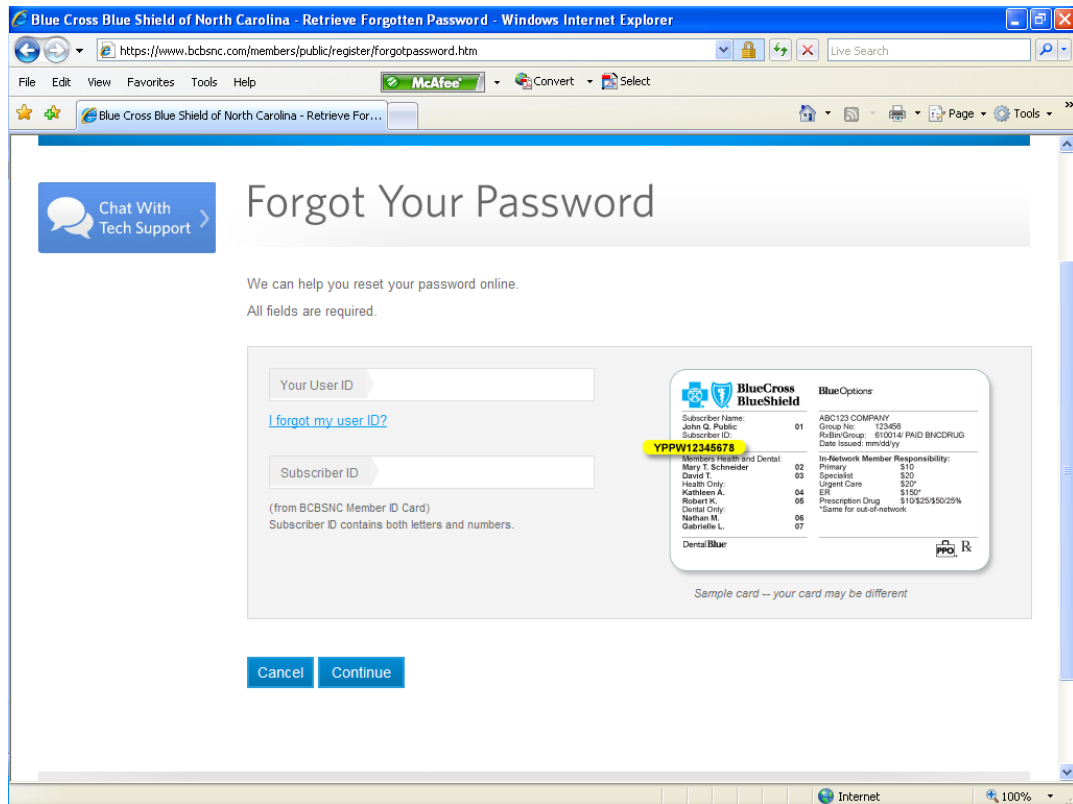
Blue Cross Blue Shield of North Carolina - Retrieve Forgotten Password - Windows Internet Explorer

https://www.bcbsnc.com/members/public/register/forgotpassword.htm

Live Search

File Edit View Favorites Tools Help

McAfee

Convert Select

Blue Cross Blue Shield of North Carolina - Retrieve For...

Page Tools

Chat With Tech Support

Forgot Your Password

We can help you reset your password online.

All fields are required.

Your User ID

I forgot my user ID?

Subscriber ID

(from BCBSNC Member ID Card)
Subscriber ID contains both letters and numbers.

BlueCross BlueShield

BlueOptions

Subscriber Name:
John Q. Public 01
Subscriber ID:
YPPW12345678
Members Health and Dental:
Mary T. Schneider 02
David T. 03
Health Only:
Kathleen A. 04
Robert K. 05
Dental Only:
Nathan M. 06
Gabrielle L. 07

ABC123 COMPANY
Group No: 123456
RxBin/Group: 610014/ PAID BNCDRUG
Date Issued: mm/dd/yy

In-Network Member Responsibility:
Primary $10
Specialist $20
Urgent Care $20*
ER $150*
Prescription Drug $10/$25/$50/25%
*Same for out-of-network

DentalBlue

PPO Rx

Sample card -- your card may be different

Cancel Continue

Internet

100%